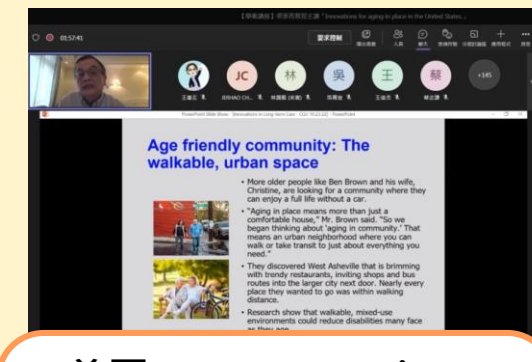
【學術講座】傅振宗教授主講「Innovations for aging in place in the United States」

01:57:41

要求控制

王偉宏 JC JENHAO CH... 林 林國龍 (助理) 吳 吳佩音 王 王姿元 蔡 蔡文慧 +145

PowerPoint Slide Show - [Innovations in Long-term Care - CGU 10.22.22] - PowerPoint

Age friendly community: The walkable, urban space

• More older people like Ben Brown and his wife, Christine, are looking for a community where they can enjoy a full life without a car.

• "Aging in place means more than just a comfortable house," Mr. Brown said. "So we began thinking about 'aging in community.' That means an urban neighborhood where you can walk or take transit to just about everything you need."

• They discovered West Asheville that is brimming with trendy restaurants, inviting shops and bus routes into the larger city next door. Nearly every place they wanted to go was within walking distance.

• Research show that walkable, mixed-use environments could reduce disabilities many face as they age.

美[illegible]